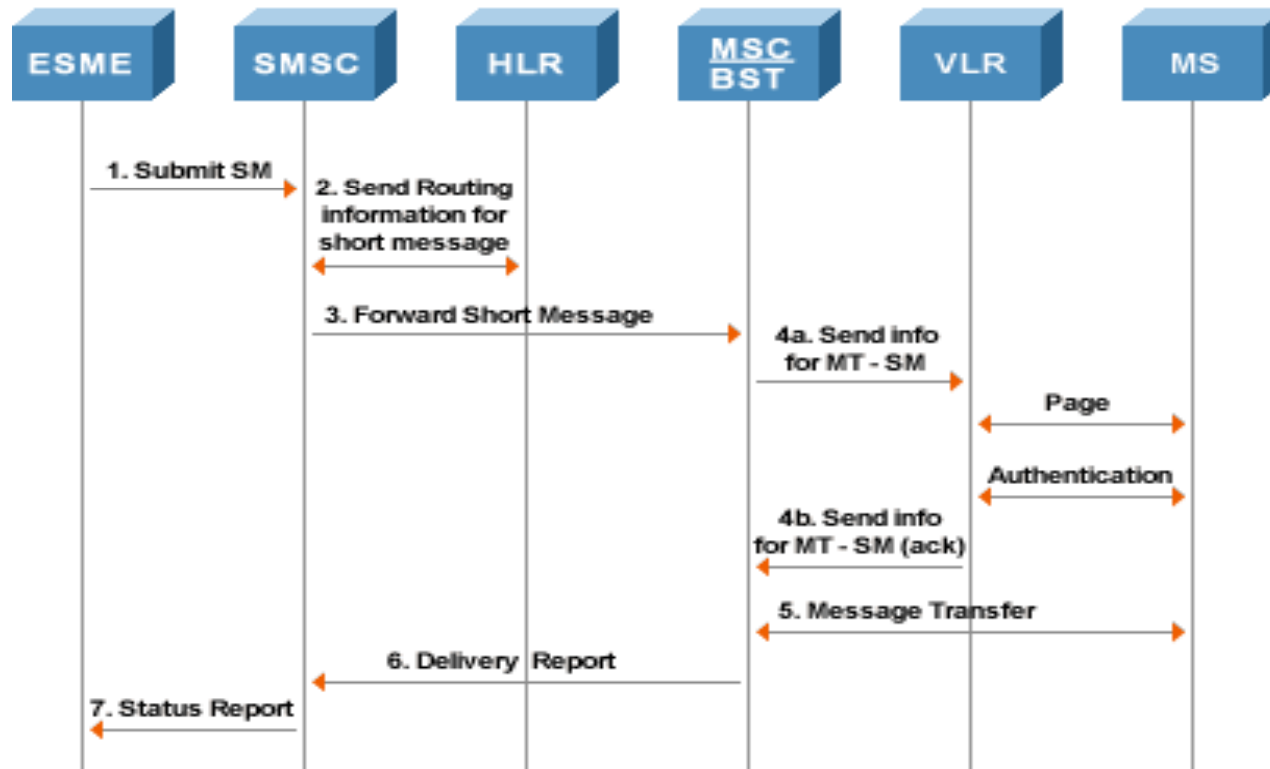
ESME

SMSC

HLR

MSC
BST

VLR

MS

1. Submit SM

2. Send Routing information for short message

3. Forward Short Message

4a. Send info for MT - SM

Page

Authentication

4b. Send info for MT - SM (ack)

5. Message Transfer

6. Delivery Report

7. Status Report